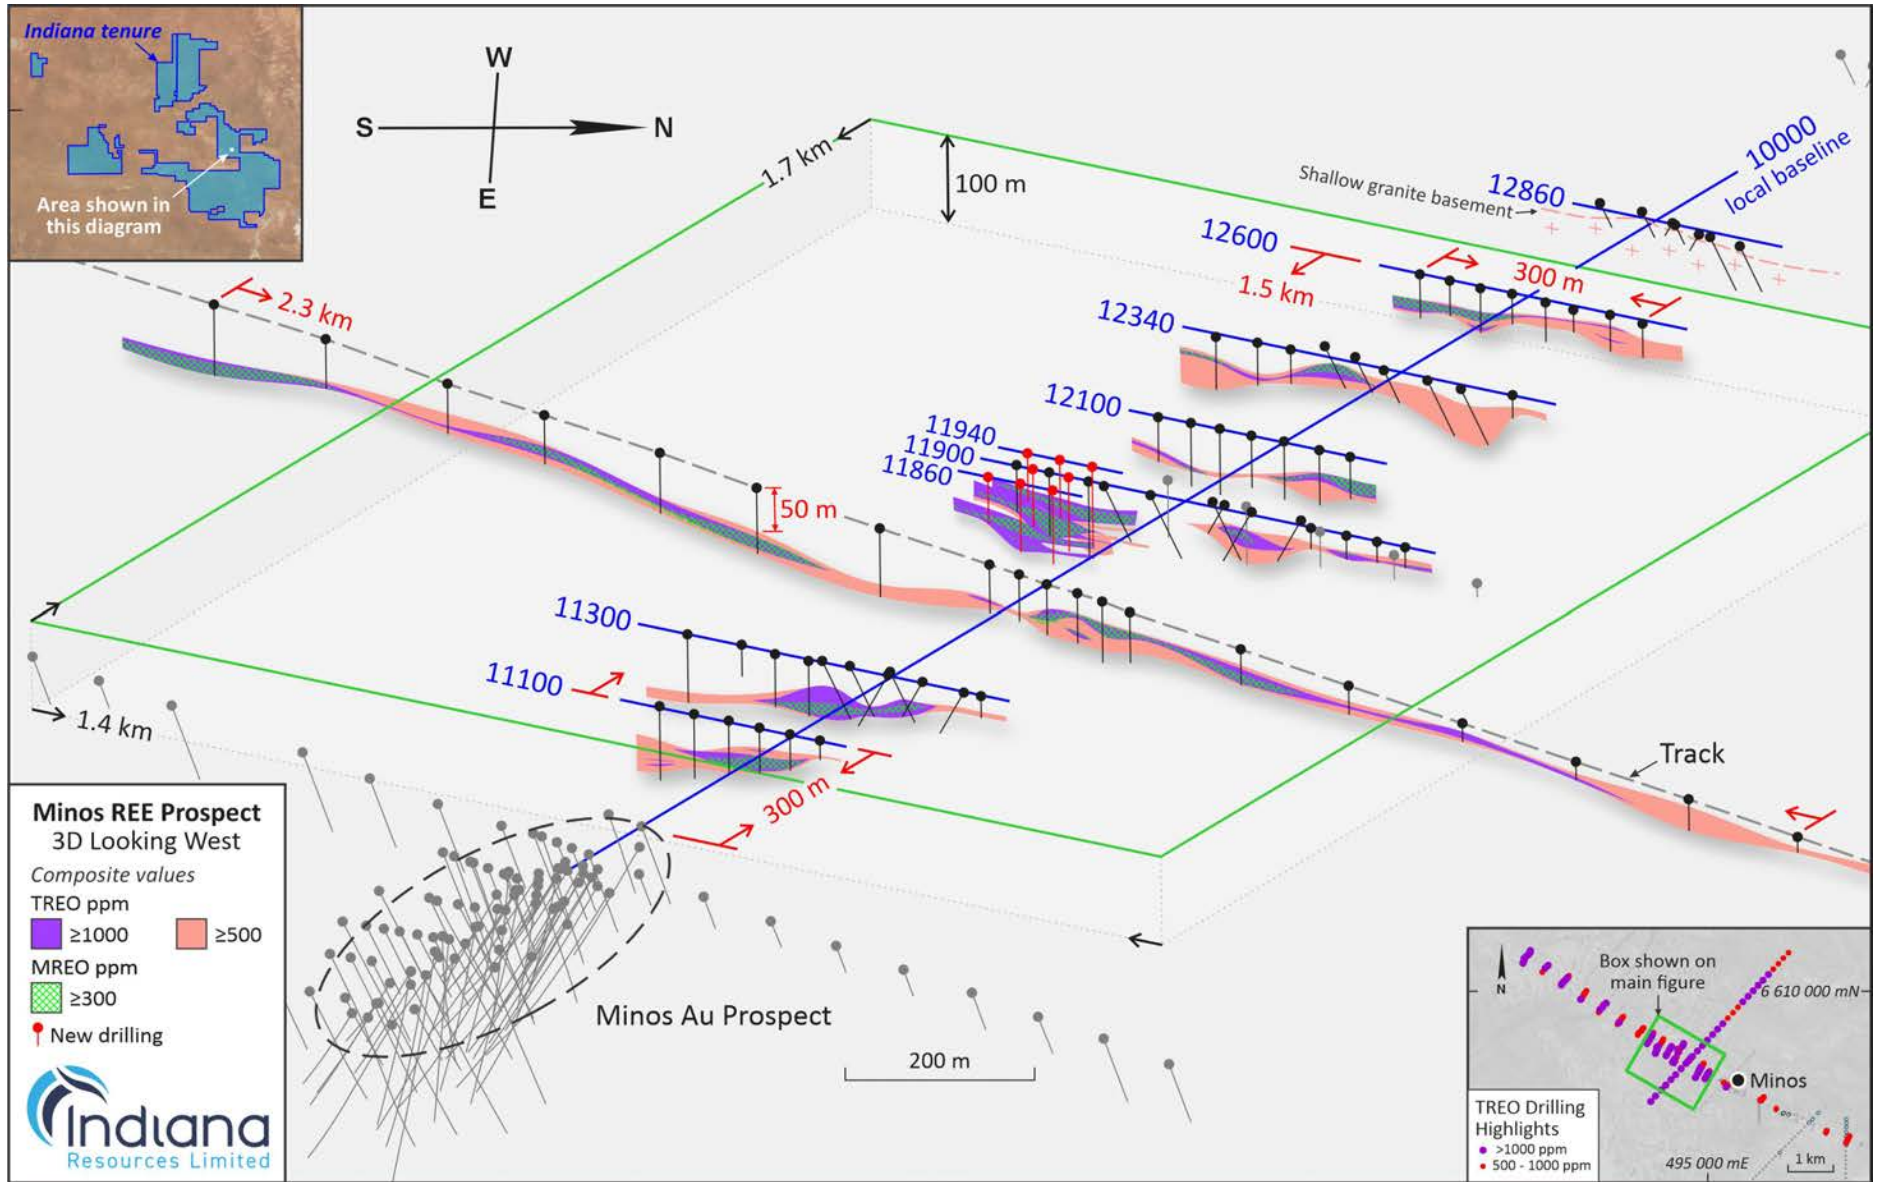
Indiana tenure

Area shown in this diagram

W

S

N

E

1.7 km

100 m

Shallow granite basement

12860

10000 local baseline

12600

1.5 km

300 m

2.3 km

12340

12100

11940

11900

11860

50 m

11300

11100

1.4 km

300 m

Track

Minos REE Prospect
3D Looking West

Composite values

TREO ppm

≥1000

≥500

MREO ppm

≥300

New drilling

Minos Au Prospect

200 m

Indiana Resources Limited

N

Box shown on main figure

6 610 000 mN

Minos

TREO Drilling Highlights

>1000 ppm

500 - 1000 ppm

495 000 mE

1 km